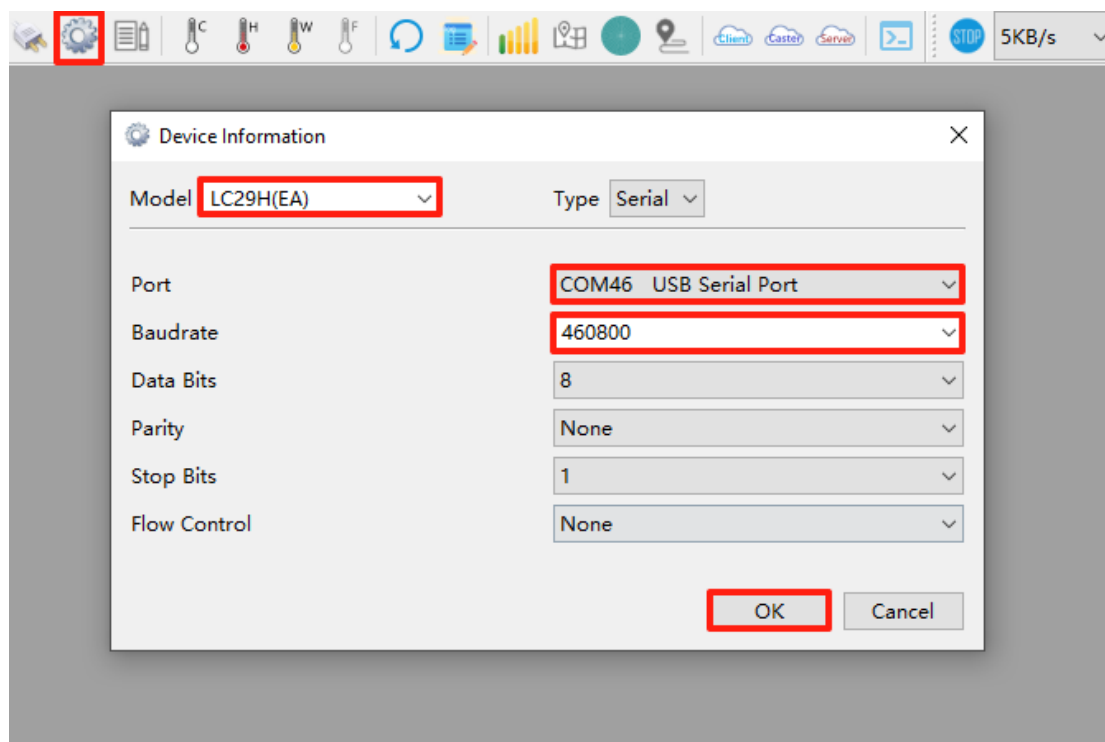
C H W F Client Caster Server STOP 5KB/s

Device Information

Model LC29H(EA)

Type Serial

Port COM46 USB Serial Port

Baudrate 460800

Data Bits 8

Parity None

Stop Bits 1

Flow Control None

OK

Cancel